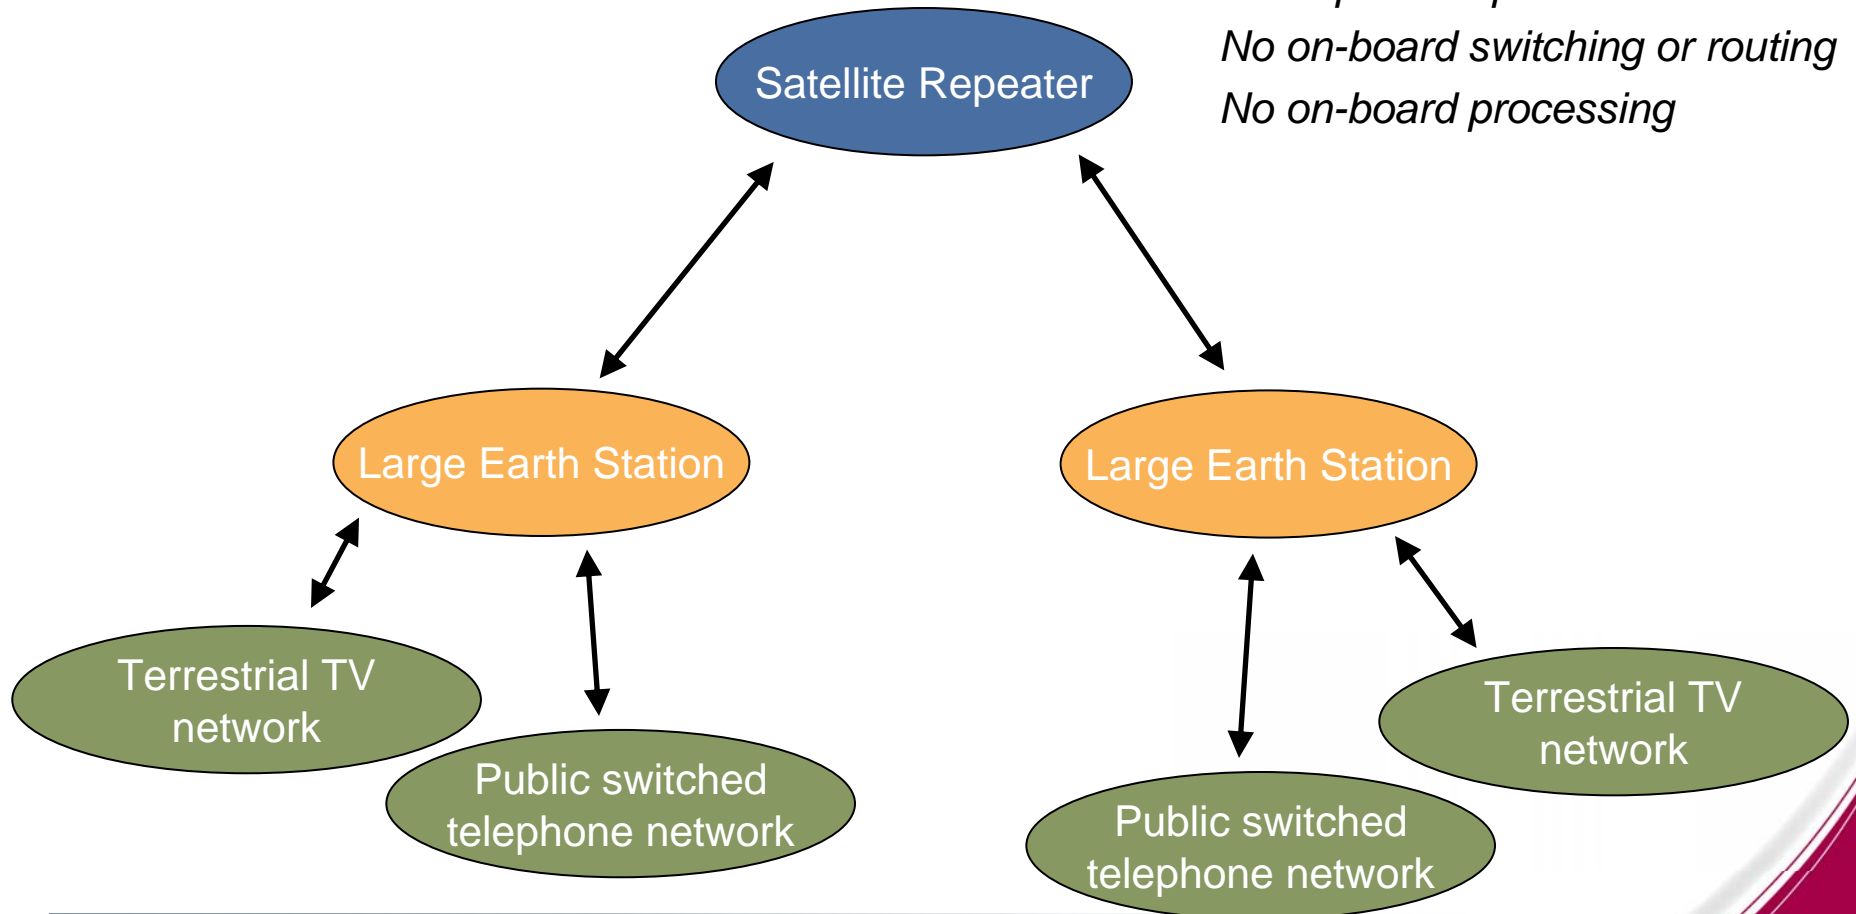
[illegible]

No on-board switching or routing

No on-board processing

Satellite Repeater

Large Earth Station

Large Earth Station

Terrestrial TV network

Public switched telephone network

Public switched telephone network

Terrestrial TV network